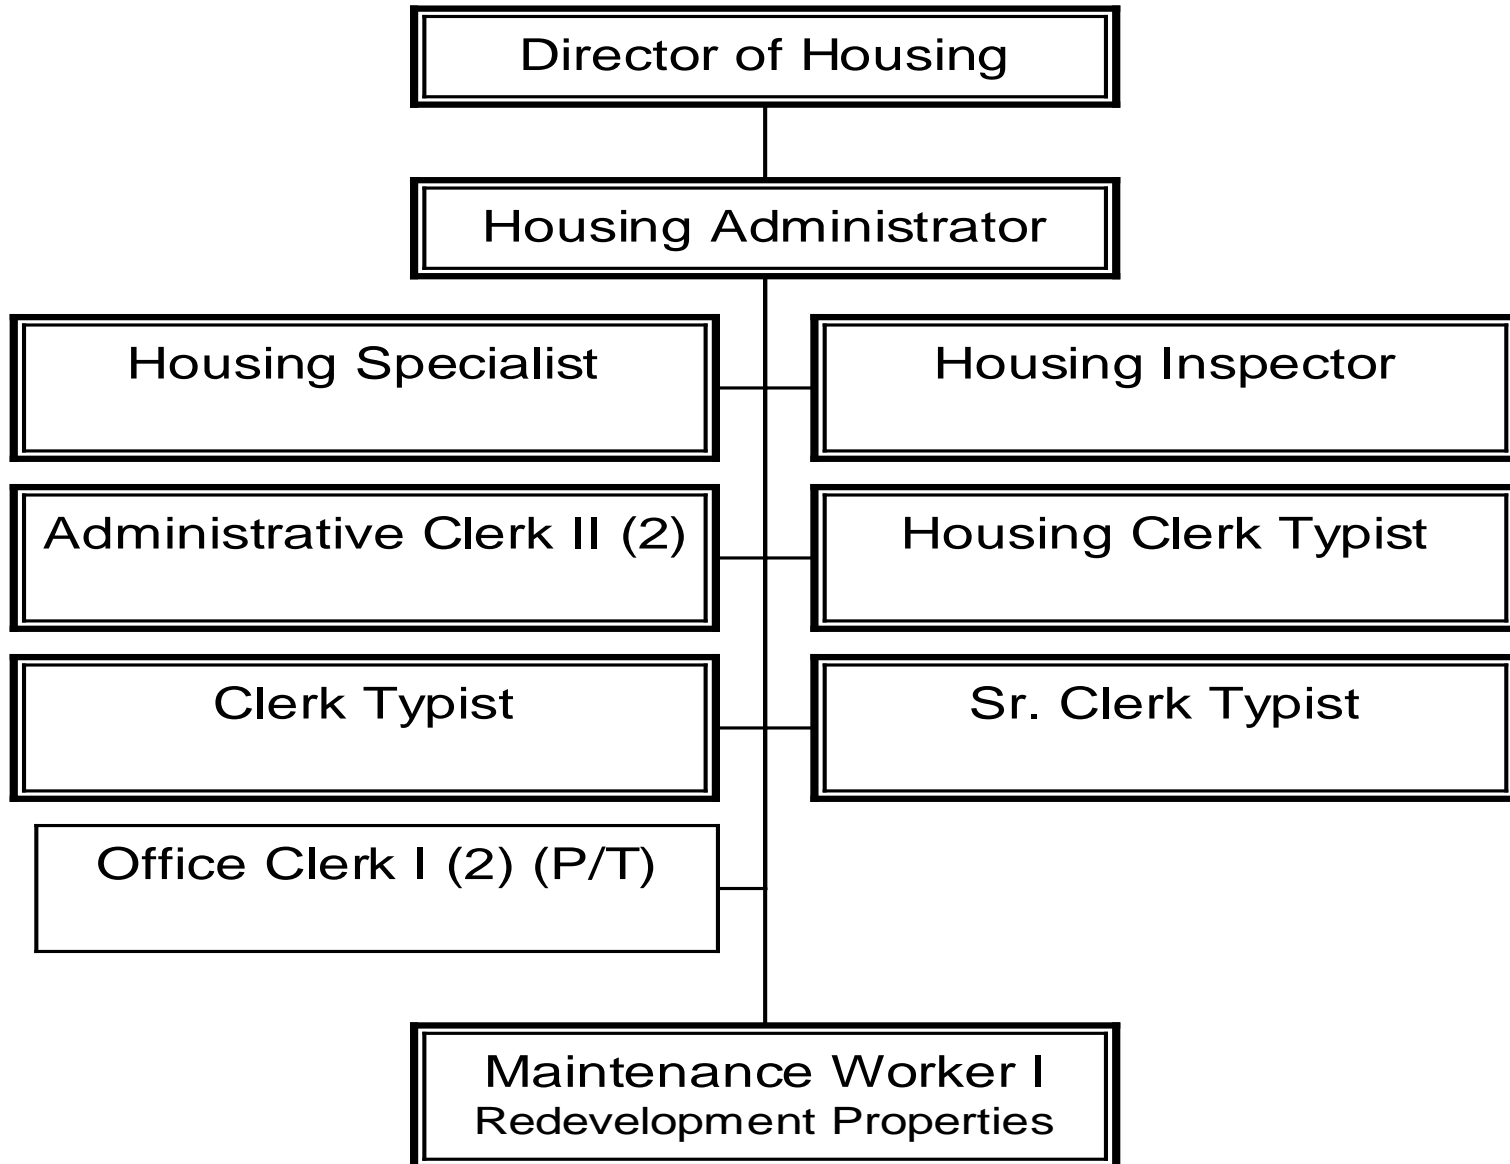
Director of Housing

Housing Administrator

Housing Specialist

Housing Inspector

Administrative Clerk II (2)

Housing Clerk Typist

Clerk Typist

Sr. Clerk Typist

Office Clerk I (2) (P/T)

Maintenance Worker I
Redevelopment Properties